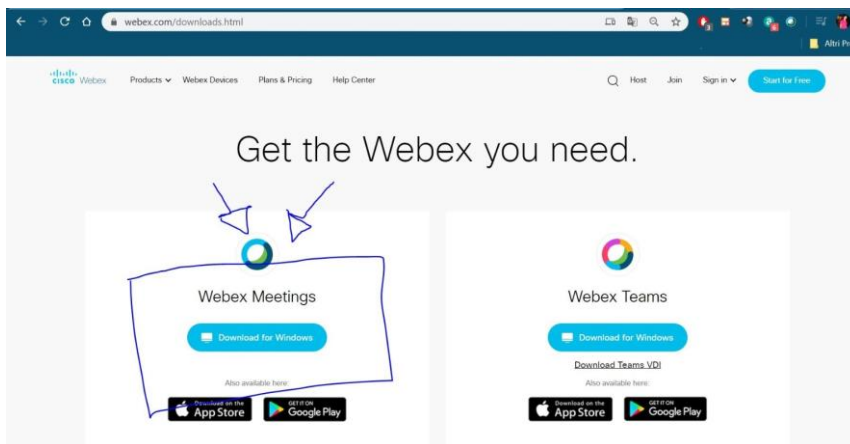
webex.com/downloads.html

Altri Pr

cisco Webex Products Webex Devices Plans & Pricing Help Center

Host Join Sign in Start for Free

Get the Webex you need.

Webex Meetings

Download for Windows

Also available here:

Download on the App Store

GET IT ON Google Play

Webex Teams

Download for Windows

Download Teams VDI

Also available here:

Download on the App Store

GET IT ON Google Play